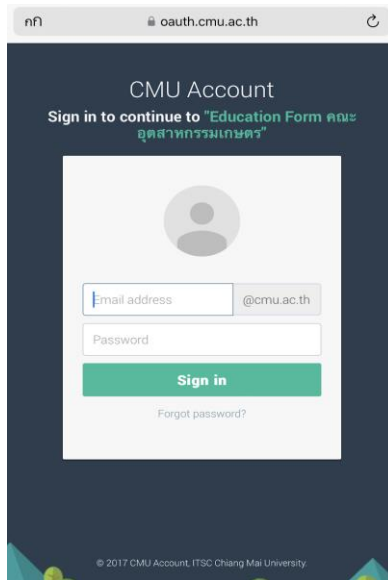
กก oauth.cmu.ac.th

CMU Account

Sign in to continue to "Education Form คณะอุตสาหกรรมเกษตร"

Email address @cmu.ac.th

Password

Sign in

Forgot password?

© 2017 CMU Account, ITSC Chiang Mai University.